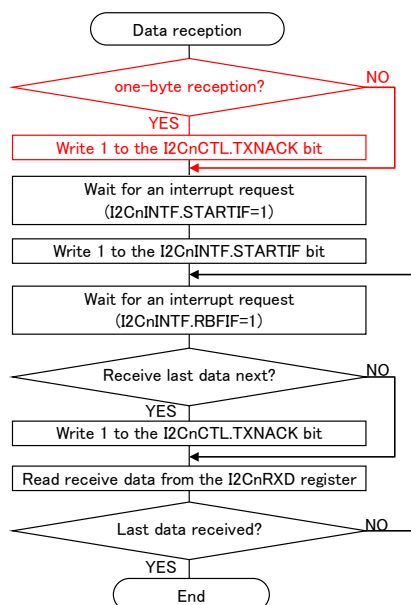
Data reception

one-byte reception?

NO

YES

Write 1 to the I2CnCTL.TXNACK bit

Wait for an interrupt request (I2CnINTF.STARTIF=1)

Write 1 to the I2CnINTF.STARTIF bit

Wait for an interrupt request (I2CnINTF.RBFIF=1)

Receive last data next?

NO

YES

Write 1 to the I2CnCTL.TXNACK bit

Read receive data from the I2CnRXD register

Last data received?

NO

YES

End